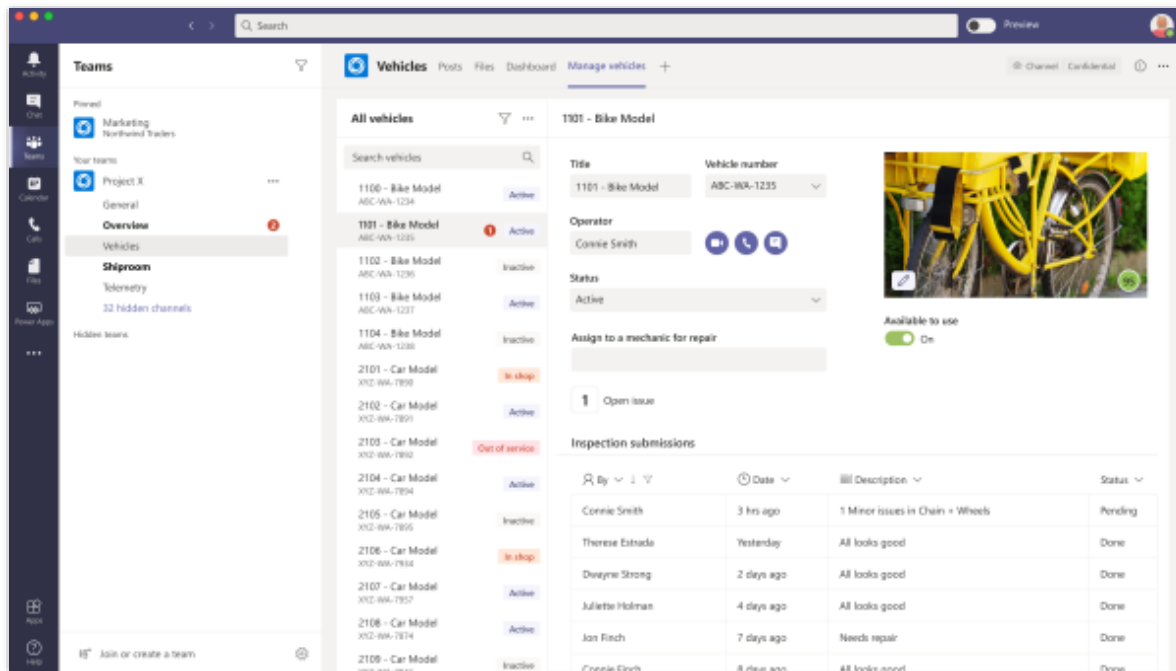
Search

Preview

Activity
Chat
Teams
Calendar
Calls
Files
Power Apps
...
Apps
Help

Teams

Pinned
Marketing
Northwind Traders

Your teams
Project X
General
Overview
2
Vehicles
Shiproom
Telemetry
32 hidden channels

Hidden teams

Join or create a team

Vehicles Posts Files Dashboard Manage vehicles +

Channel Confidential

All vehicles

Search vehicles

| | |
|---|---|
| 1100 - Bike Model ABC-WA-1234 | Active |
| 1101 - Bike Model ABC-WA-1235 | Active |
| 1102 - Bike Model ABC-WA-1236 | Inactive |
| 1103 - Bike Model ABC-WA-1237 | Active |
| 1104 - Bike Model ABC-WA-1238 | Inactive |
| 2101 - Car Model XYZ-WA-7890 | In shop |
| 2102 - Car Model XYZ-WA-7891 | Active |
| 2103 - Car Model XYZ-WA-7892 | Out of service |
| 2104 - Car Model XYZ-WA-7894 | Active |
| 2105 - Car Model XYZ-WA-7895 | Inactive |
| 2106 - Car Model XYZ-WA-7934 | In shop |
| 2107 - Car Model XYZ-WA-7957 | Active |
| 2108 - Car Model XYZ-WA-7874 | Active |
| 2109 - Car Model | Inactive |

1101 - Bike Model

Title
1101 - Bike Model

Vehicle number
ABC-WA-1235

Operator
Connie Smith

Status
Active

Assign to a mechanic for repair

Available to use
On

1 Open issue

Inspection submissions

| By | Date | Description | Status |
|---|---|---|---|
| Connie Smith | 3 hrs ago | 1 Minor issues in Chain + Wheels | Pending |
| Therese Estrada | Yesterday | All looks good | Done |
| Dwayne Strong | 2 days ago | All looks good | Done |
| Juliette Holman | 4 days ago | All looks good | Done |
| Jon Finch | 7 days ago | Needs repair | Done |